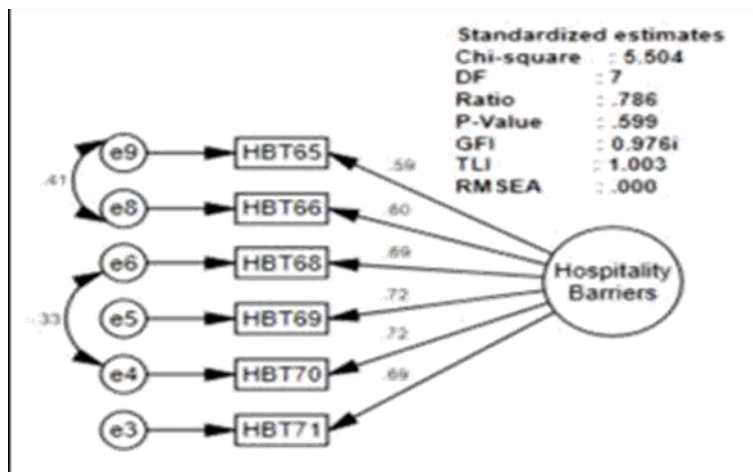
Standardized estimates
Chi-square : 5.504
DF : 7
Ratio : .786
P-Value : .599
GFI : 0.976i
TLI : 1.003
RMSEA : .000

.41
e9
e8
e6
e5
e4
e3
-.33
HBT65
HBT66
HBT68
HBT69
HBT70
HBT71
.59
.60
.69
.72
.72
.69
Hospitality Barriers